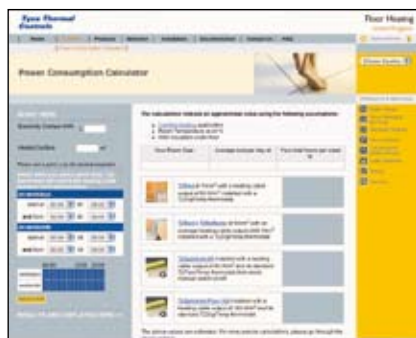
Tyco Thermal Controls

Floor Heating

Power Consumption Calculator

Our calculations indicate an approximate value using the following assumptions:

Floor/Room Size | Average hours per day on | Floor heat hours per week

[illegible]